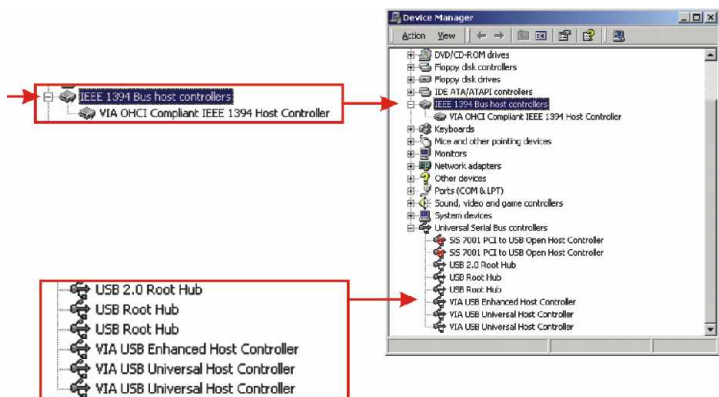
IEEE 1394 Bus host controllers
VIA OHCI Compliant IEEE 1394 Host Controller

USB 2.0 Root Hub
USB Root Hub
USB Root Hub
VIA USB Enhanced Host Controller
VIA USB Universal Host Controller
VIA USB Universal Host Controller

Device Manager
Action View
DVD/CD-ROM drives
Floppy disk controllers
Floppy disk drives
IDE ATA/ATAPI controllers
IEEE 1394 Bus host controllers
VIA OHCI Compliant IEEE 1394 Host Controller
Keyboards
Mice and other pointing devices
Monitors
Network adapters
Other devices
Ports (COM & LPT)
Sound, video and game controllers
System devices
Universal Serial Bus controllers
SiS 7001 PCI to USB Open Host Controller
SiS 7001 PCI to USB Open Host Controller
USB 2.0 Root Hub
USB Root Hub
USB Root Hub
VIA USB Enhanced Host Controller
VIA USB Universal Host Controller
VIA USB Universal Host Controller